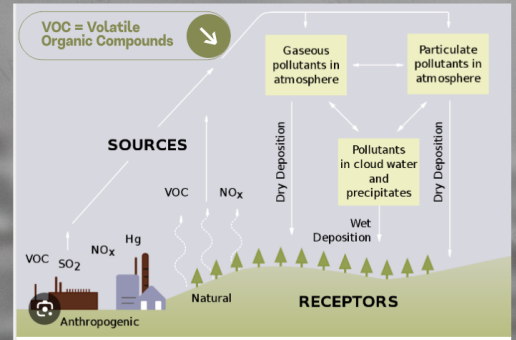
VOC = Volatile Organic Compounds

Gaseous pollutants in atmosphere

Particulate pollutants in atmosphere

SOURCES

Dry Deposition

Pollutants in cloud water and precipitates

Dry Deposition

VOC

$NO_X$

Wet Deposition

Hg

$NO_X$

VOC

$SO_2$

Natural

RECEPTORS

Anthropogenic